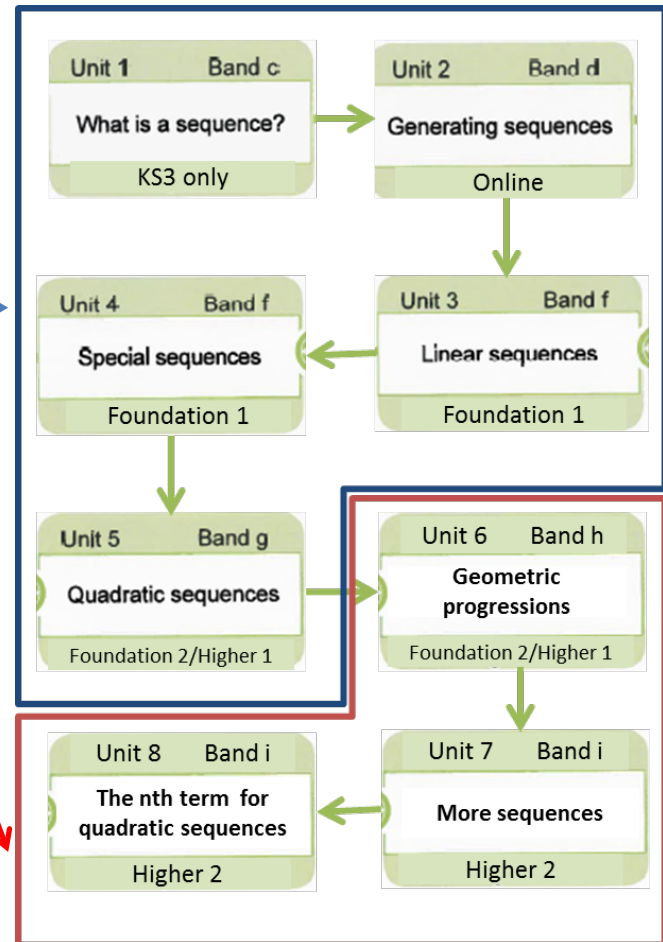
Unit 1 Band c
What is a sequence?
KS3 only

Unit 2 Band d
Generating sequences
Online

Unit 3 Band f
Linear sequences
Foundation 1

Unit 4 Band f
Special sequences
Foundation 1

Unit 5 Band g
Quadratic sequences
Foundation 2/Higher 1

Unit 6 Band h
Geometric progressions
Foundation 2/Higher 1

Unit 7 Band i
More sequences
Higher 2

Unit 8 Band i
The nth term for quadratic sequences
Higher 2